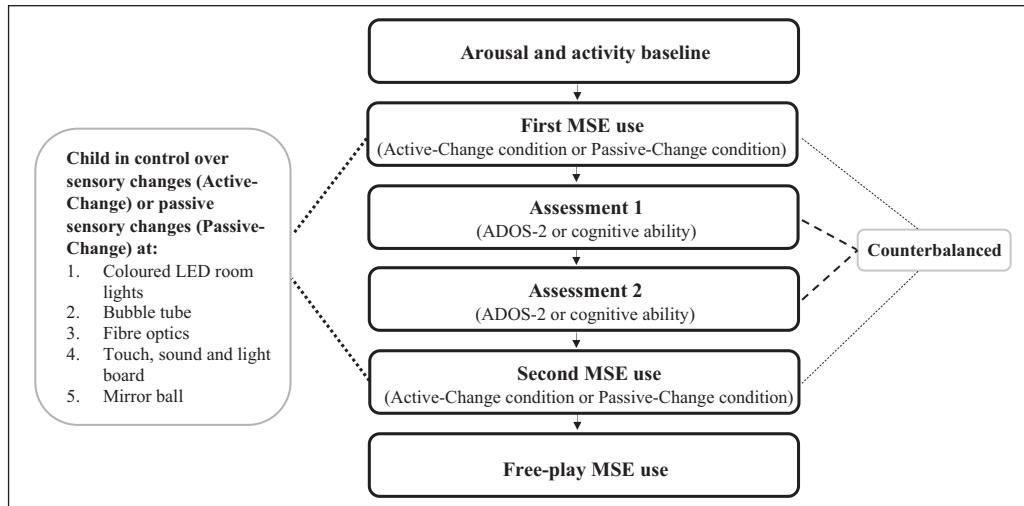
Arousal and activity baseline

First MSE use
(Active-Change condition or Passive-Change condition)

Assessment 1
(ADOS-2 or cognitive ability)

Assessment 2
(ADOS-2 or cognitive ability)

Second MSE use
(Active-Change condition or Passive-Change condition)

Free-play MSE use

Child in control over sensory changes (Active-Change) or passive sensory changes (Passive-Change) at:
1. Coloured LED room lights
2. Bubble tube
3. Fibre optics
4. Touch, sound and light board
5. Mirror ball

Counterbalanced